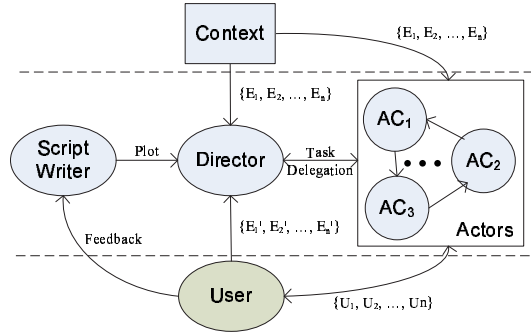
Context

$\{E_1, E_2, \ldots, E_n\}$

$\{E_1, E_2, \ldots, E_n\}$

Script Writer

Plot

Director

Task Delegation

$AC_1$

$AC_2$

$AC_3$

• • •

Actors

Feedback

$\{E_1', E_2', \ldots, E_n'\}$

User

$\{U_1, U_2, \ldots, Un\}$